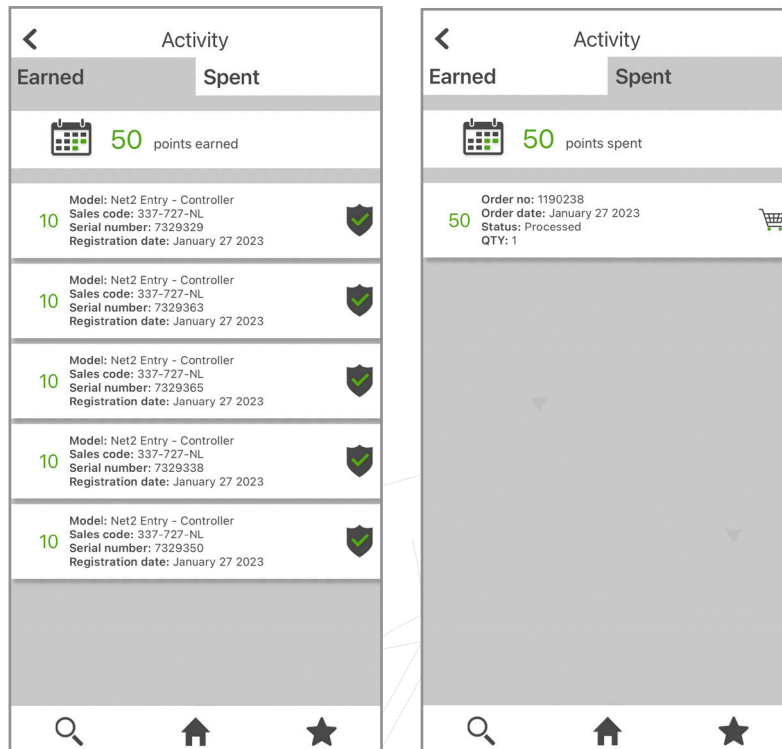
Activity

Earned Spent

50 points earned

10 Model: Net2 Entry - Controller
Sales code: 337-727-NL
Serial number: 7329329
Registration date: January 27 2023

10 Model: Net2 Entry - Controller
Sales code: 337-727-NL
Serial number: 7329363
Registration date: January 27 2023

10 Model: Net2 Entry - Controller
Sales code: 337-727-NL
Serial number: 7329365
Registration date: January 27 2023

10 Model: Net2 Entry - Controller
Sales code: 337-727-NL
Serial number: 7329338
Registration date: January 27 2023

10 Model: Net2 Entry - Controller
Sales code: 337-727-NL
Serial number: 7329350
Registration date: January 27 2023

Activity

Earned Spent

50 points spent

50 Order no: 1190238
Order date: January 27 2023
Status: Processed
QTY: 1